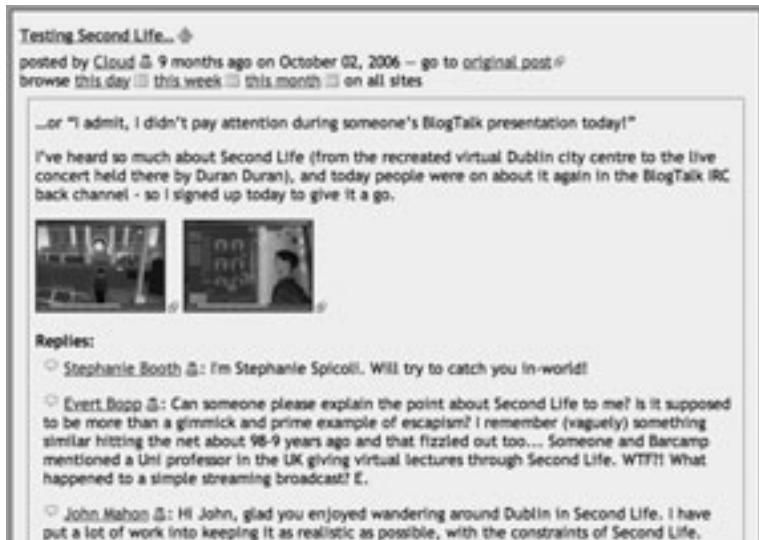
Testing Second Life...

posted by Cloud 9 months ago on October 02, 2006 -- go to original post
browse this day this week this month on all sites

...or "I admit, I didn't pay attention during someone's BlogTalk presentation today!"

I've heard so much about Second Life (from the recreated virtual Dublin city centre to the live concert held there by Duran Duran), and today people were on about it again in the BlogTalk IRC back channel - so I signed up today to give it a go.

Replies:

Stephanie Booth: I'm Stephanie Spicoli. Will try to catch you in-world!

Evert Bopp: Can someone please explain the point about Second Life to me? Is it supposed to be more than a gimmick and prime example of escapism? I remember (vaguely) something similar hitting the net about 98-9 years ago and that fizzled out too... Someone and Barcamp mentioned a Uni professor in the UK giving virtual lectures through Second Life. WTF?! What happened to a simple streaming broadcast? E.

John Mahon: Hi John, glad you enjoyed wandering around Dublin in Second Life. I have put a lot of work into keeping it as realistic as possible, with the constraints of Second Life.